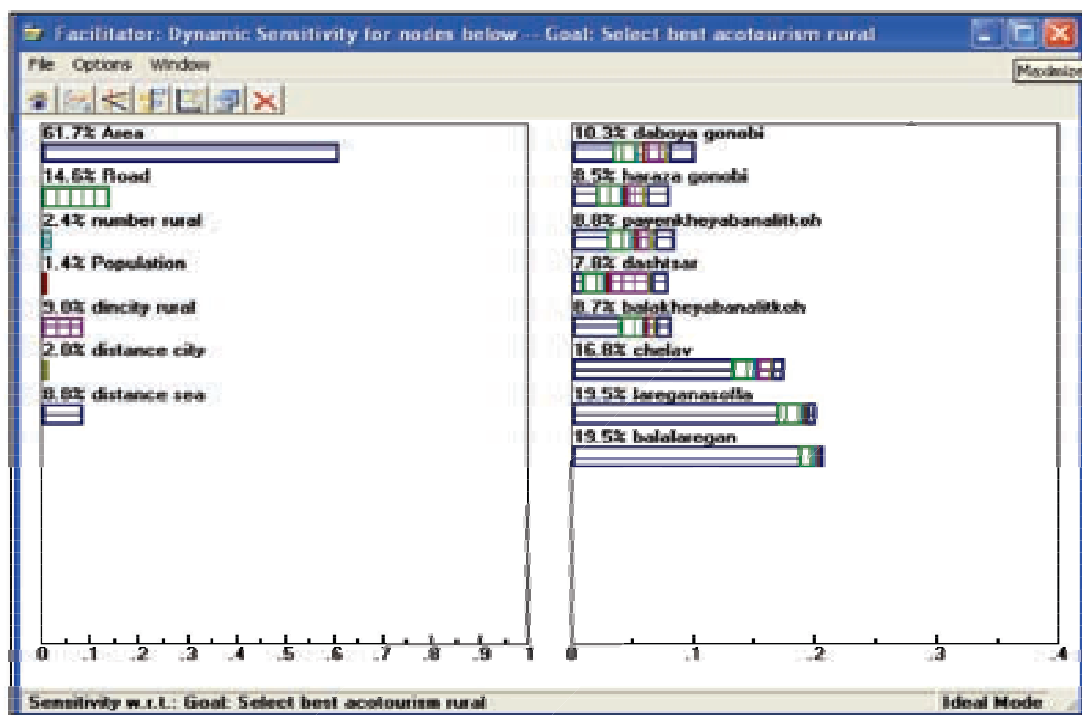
Facilitator: Dynamic Sensitivity for nodes below -- Goal: Select best acotourism rural

File Options Window

Maximize

61.7% Area

14.6% Road

2.4% number rural

1.4% Population

9.0% dincity rural

2.0% distance city

8.8% distance sea

10.3% daboya gonabi

8.5% haraza gonabi

8.8% payenkheyabanalitkoh

7.8% dashisar

8.7% balakheyabanalitkoh

16.8% chelav

19.5% lareganasofla

19.5% balalaregan

0 .1 .2 .3 .4 .5 .6 .7 .8 .9 1

0 .1 .2 .3 .4

Sensitivity w.r.t.: Goal: Select best acotourism rural

Ideal Mode